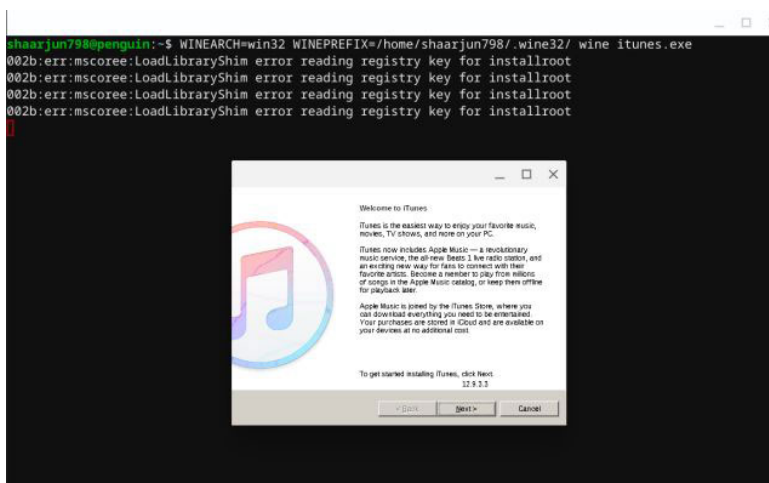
shaarjun798@penguin:~$ WINEARCH=win32 WINEPREFIX=/home/shaarjun798/.wine32/ wine itunes.exe
002b:err:mscoree:LoadLibraryShim error reading registry key for installroot
002b:err:mscoree:LoadLibraryShim error reading registry key for installroot
002b:err:mscoree:LoadLibraryShim error reading registry key for installroot
002b:err:mscoree:LoadLibraryShim error reading registry key for installroot

Welcome to iTunes

iTunes is the easiest way to enjoy your favorite music, movies, TV shows, and more on your PC.

iTunes now includes Apple Music — a revolutionary music service, the all-new Beats 1 live radio station, and an exciting new way for fans to connect with their favorite artists. Become a member to play from millions of songs in the Apple Music catalog, or keep them offline for playback later.

Apple Music is joined by the iTunes Store, where you can download everything you need to be entertained. Your purchases are stored in iCloud and are available on your devices at no additional cost.

To get started installing iTunes, click Next.
12.9.3.3

< Back Next > Cancel